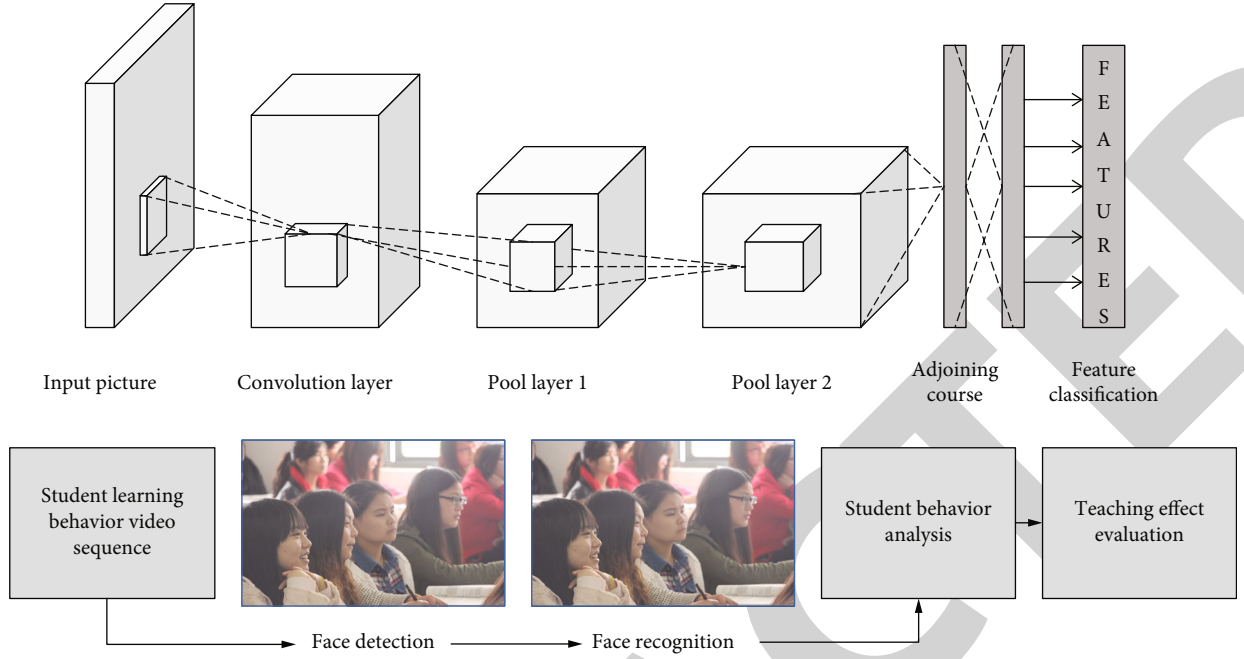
FEATURES

Input picture

Convolution layer

Pool layer 1

Pool layer 2

Adjoining course

Feature classification

Student learning behavior video sequence

Student behavior analysis

Teaching effect evaluation

Face detection

Face recognition